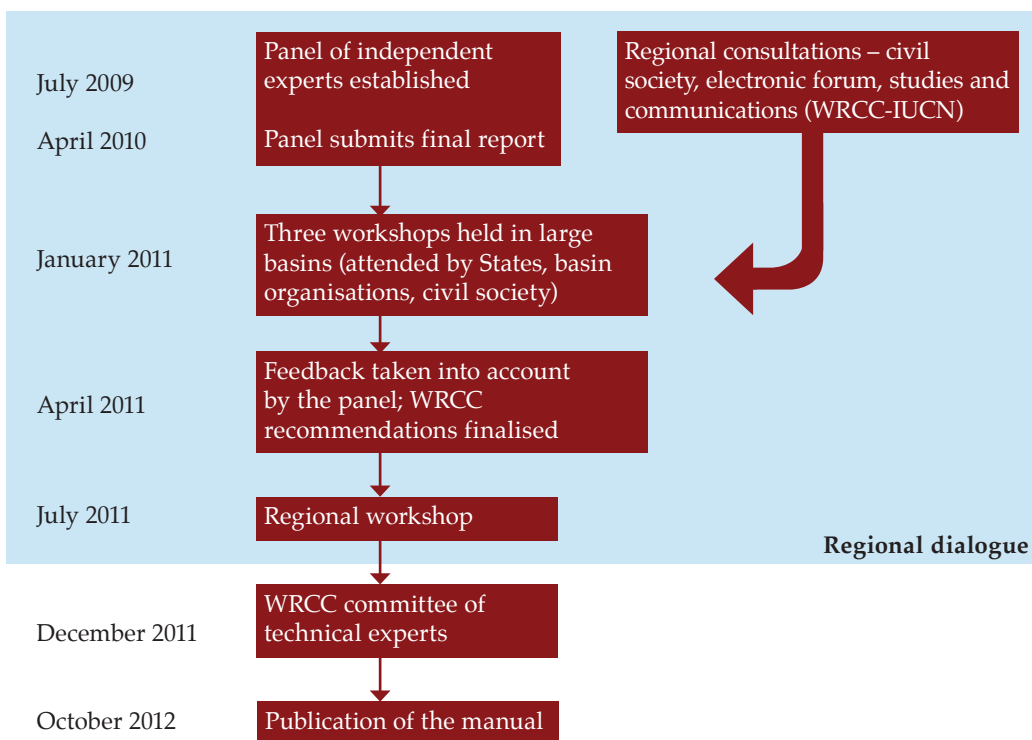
July 2009

April 2010

Panel of independent experts established

Panel submits final report

Regional consultations – civil society, electronic forum, studies and communications (WRCC-IUCN)

January 2011

Three workshops held in large basins (attended by States, basin organisations, civil society)

April 2011

Feedback taken into account by the panel; WRCC recommendations finalised

July 2011

Regional workshop

Regional dialogue

December 2011

WRCC committee of technical experts

October 2012

Publication of the manual